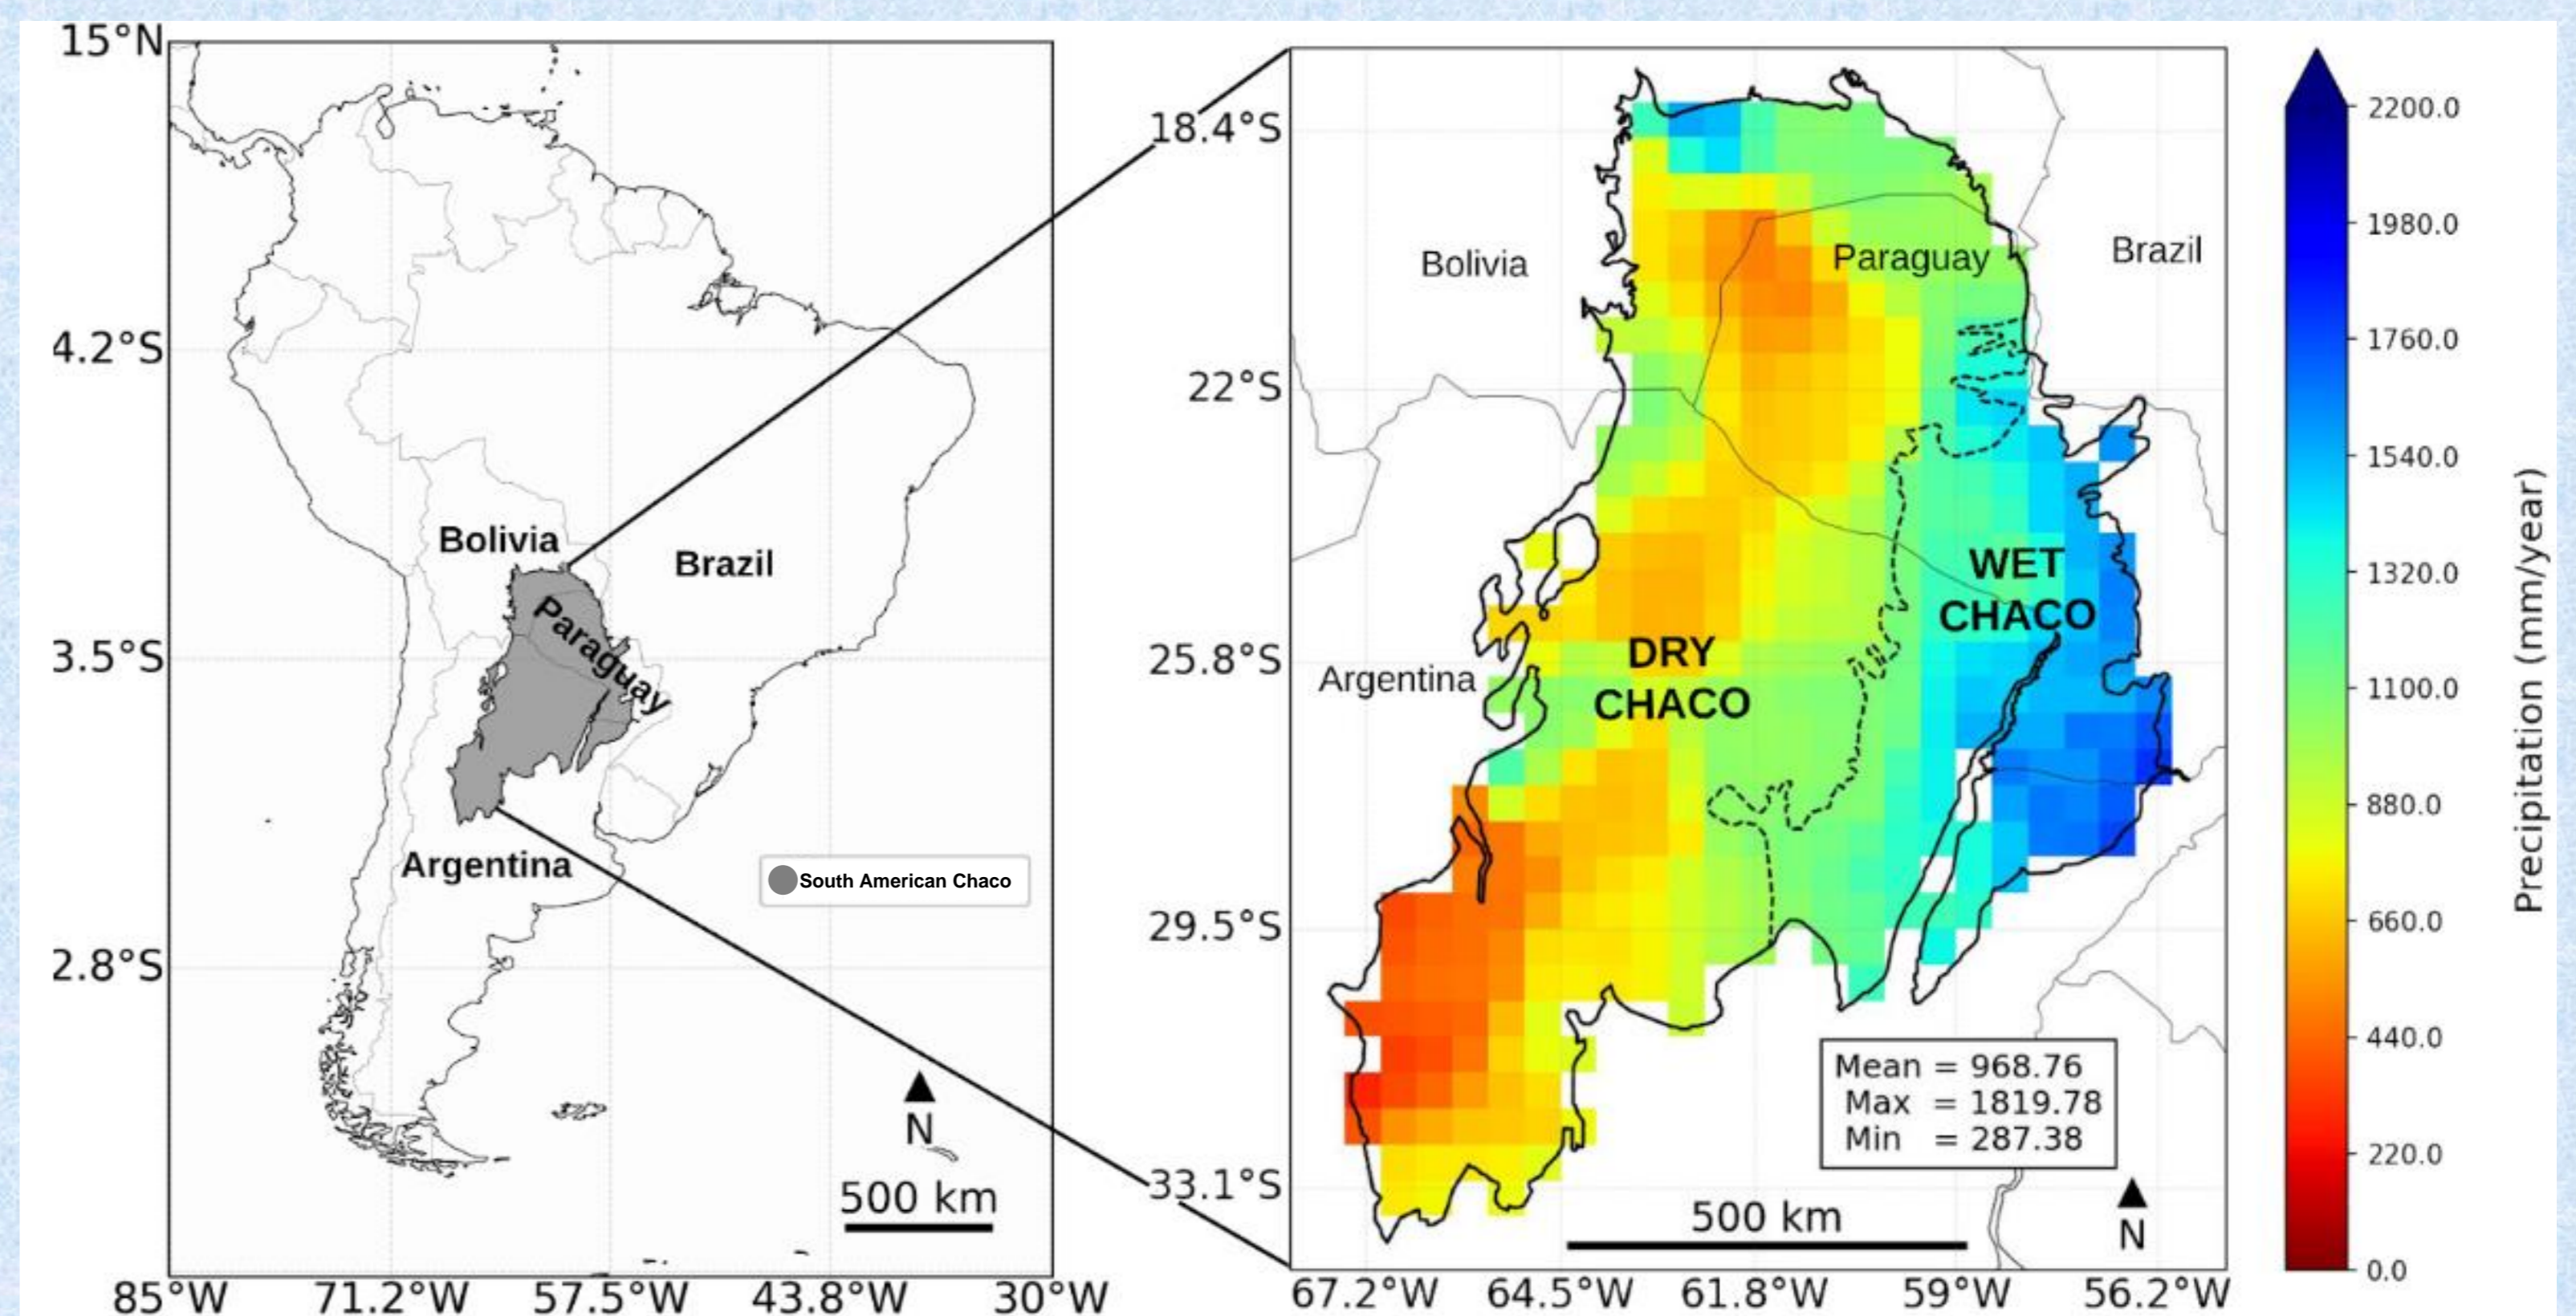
15°N
4.2°S
3.5°S
2.8°S
85°W
71.2°W
57.5°W
43.8°W
30°W
Bolivia
Brazil
Paraguay
Argentina
South American Chaco
N
500 km

18.4°S
22°S
25.8°S
29.5°S
33.1°S
67.2°W
64.5°W
61.8°W
59°W
56.2°W
Bolivia
Paraguay
Brazil
Argentina
DRY CHACO
WET CHACO
Mean = 968.76
Max = 1819.78
Min = 287.38
500 km
N

2200.0
1980.0
1760.0
1540.0
1320.0
1100.0
880.0
660.0
440.0
220.0
0.0
Precipitation (mm/year)